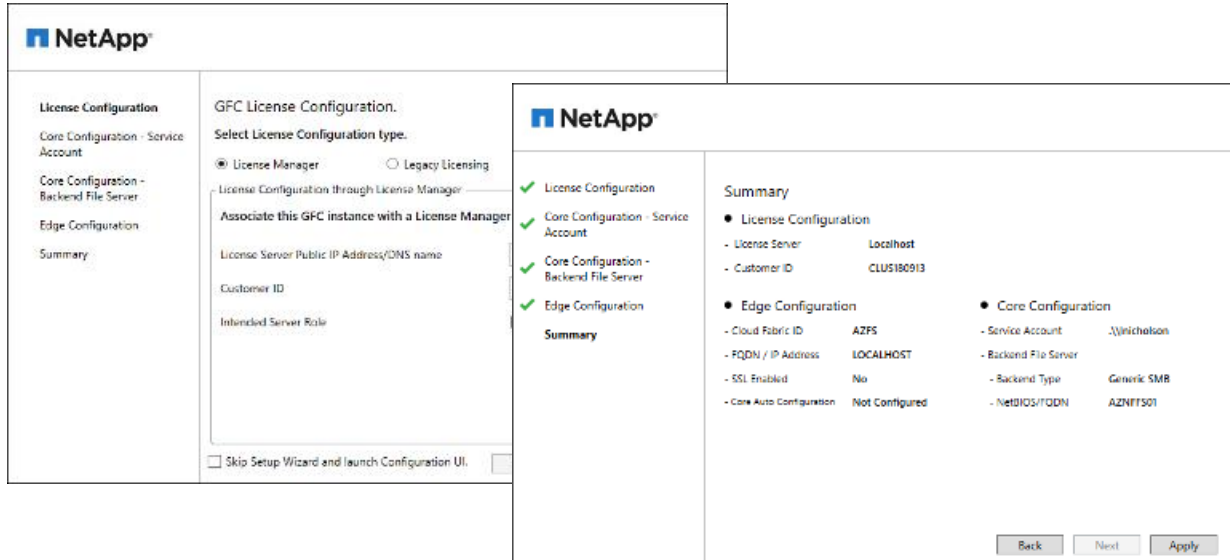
NetApp

License Configuration
Core Configuration - Service Account
Core Configuration - Backend File Server
Edge Configuration
Summary

GFC License Configuration.
Select License Configuration type.
License Manager
Legacy Licensing
License Configuration through License Manager
Associate this GFC instance with a License Manager
License Server Public IP Address/DNS name
Customer ID
Intended Server Role

Skip Setup Wizard and launch Configuration UI.

NetApp

License Configuration
Core Configuration - Service Account
Core Configuration - Backend File Server
Edge Configuration
Summary

Summary
License Configuration
- License Server Localhost
- Customer ID CLUS180913

Edge Configuration
- Cloud Fabric ID AZFS
- FQDN / IP Address LOCALHOST
- SSL Enabled No
- Core Auto Configuration Not Configured

Core Configuration
- Service Account .\\nicholson
- Backend File Server
- Backend Type Generic SMB
- NetBIOS/FQDN AZNFFS01

Back
Next
Apply